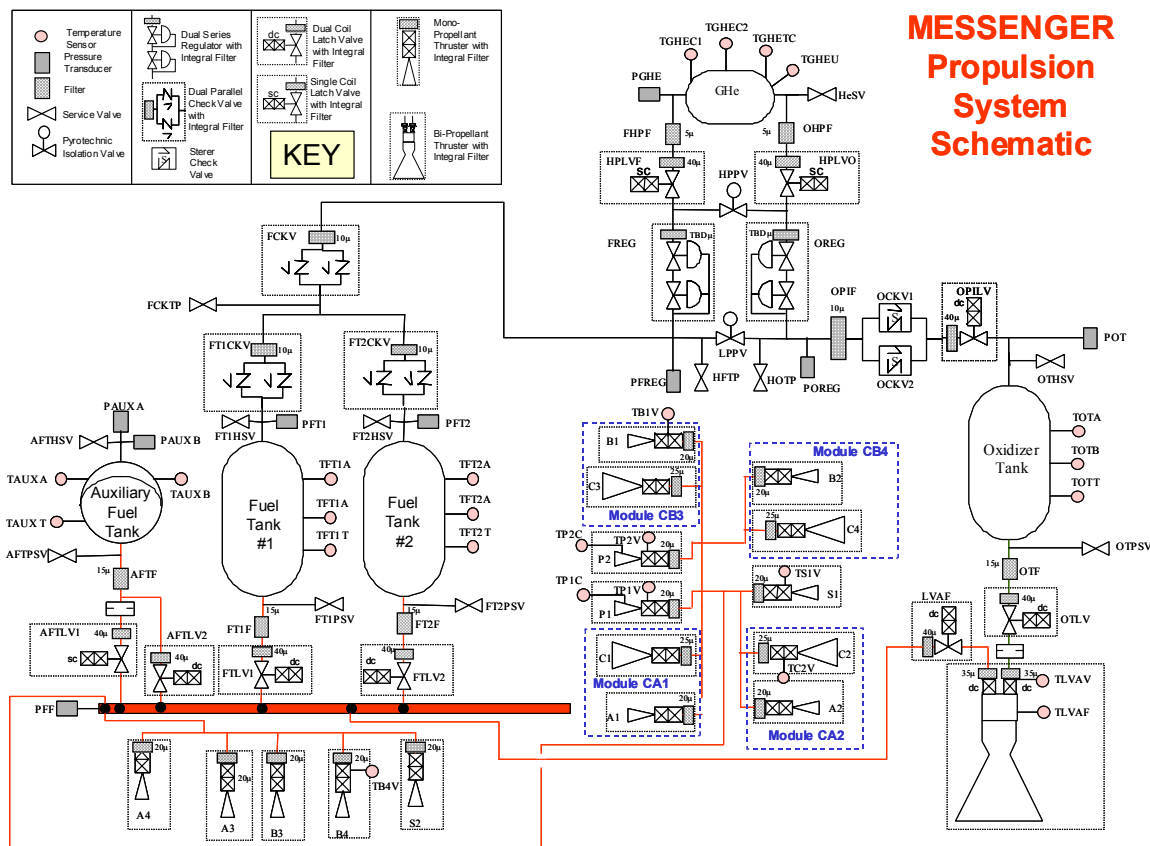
MESSENGER Propulsion System Schematic

Temperature Sensor
Pressure Transducer
Filter
Service Valve
Pyrotechnic Isolation Valve
Dual Series Regulator with Integral Filter
Dual Parallel Check Valve with Integral Filter
Sterer Check Valve
dc Dual Coil Latch Valve with Integral Filter
sc Single Coil Latch Valve with Integral Filter
KEY
Mono-Propellant Thruster with Integral Filter
Bi-Propellant Thruster with Integral Filter

TGHEC1 TGHEC2 TGHETC TGHEU
PGHE
GHe
HeSV
FHPF 5μ
OHPF 5μ
HPLVF sc 40μ
HPPV
HPLVO sc 40μ
FREG TBDμ
TBDμ OREG
FCKV 10μ
FCKTP
OPIF 10μ
OCKV1
OCKV2
OPILV dc 40μ
POT
LPPV
PFREG
HFTP
HOTP
POREG
OTHSV
FT1CKV 10μ
FT2CKV 10μ
PAUX A
AFTHSV
PAUX B
FT1HSV
PFT1
FT2HSV
PFT2
TB1V
B1 20μ
C3 25μ
Module CB3
Module CB4
B2 20μ
25μ C4
TOTA
TOTB
TOTT
Oxidizer Tank
TAUX A
Auxiliary Fuel Tank
TAUX B
TAUX T
Fuel Tank #1
TFT1A
TFT1A
TFT1 T
Fuel Tank #2
TFT2A
TFT2A
TFT2 T
AFTPSV
15μ AFTF
TP2C
TP2V
P2 20μ
TP1C
TP1V
P1 20μ
20μ TS1V S1
15μ OTF
OTPSV
15μ
FT1PSV
15μ
FT2PSV
FT1F
FT2F
AFTLV1 40μ sc
AFTLV2 40μ dc
FTLV1 40μ dc
dc 40μ FTLV2
C1 25μ
Module CA1
A1 20μ
25μ C2
TC2V
20μ A2
Module CA2
LVAF dc 40μ
OTLV 40μ dc
35μ dc 35μ dc
TLVAV
TLVAF
PFF
A4 20μ
A3 20μ
B3 20μ
B4 20μ
TB4V
S2 20μ